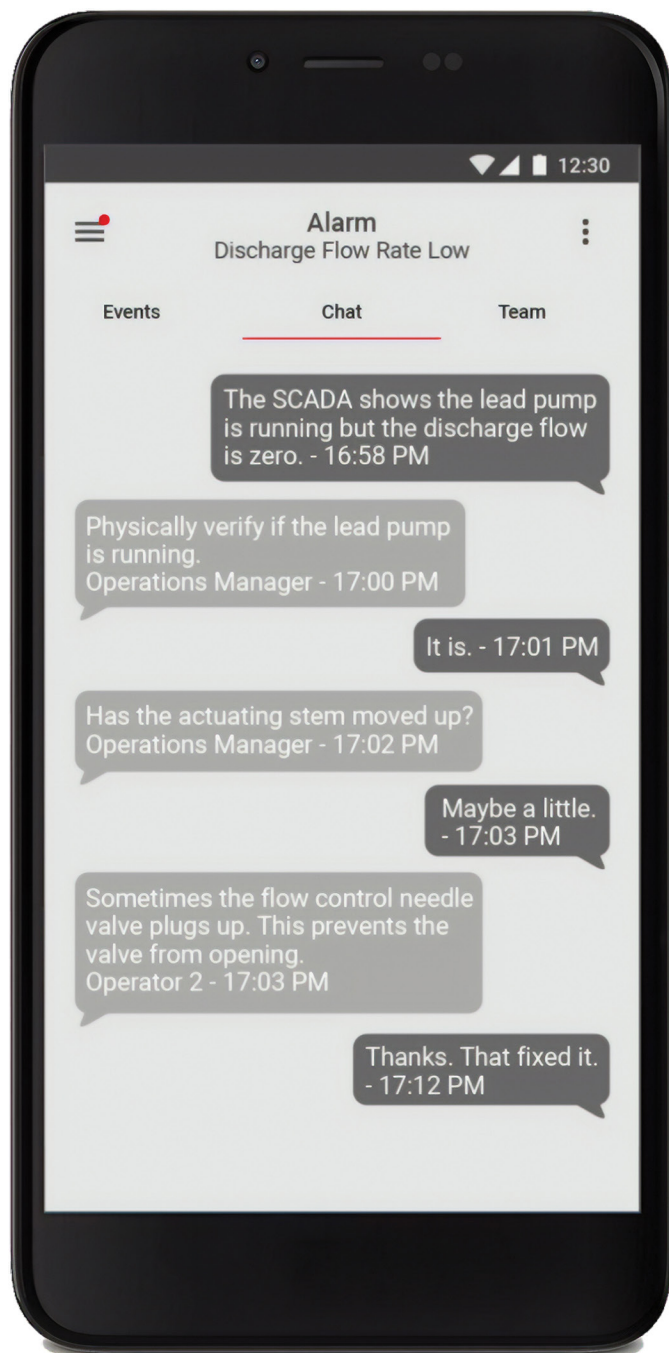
12:30

Alarm
Discharge Flow Rate Low

Events

Chat

Team

The SCADA shows the lead pump is running but the discharge flow is zero. - 16:58 PM

Physically verify if the lead pump is running.
Operations Manager - 17:00 PM

It is. - 17:01 PM

Has the actuating stem moved up?
Operations Manager - 17:02 PM

Maybe a little.
- 17:03 PM

Sometimes the flow control needle valve plugs up. This prevents the valve from opening.
Operator 2 - 17:03 PM

Thanks. That fixed it.
- 17:12 PM